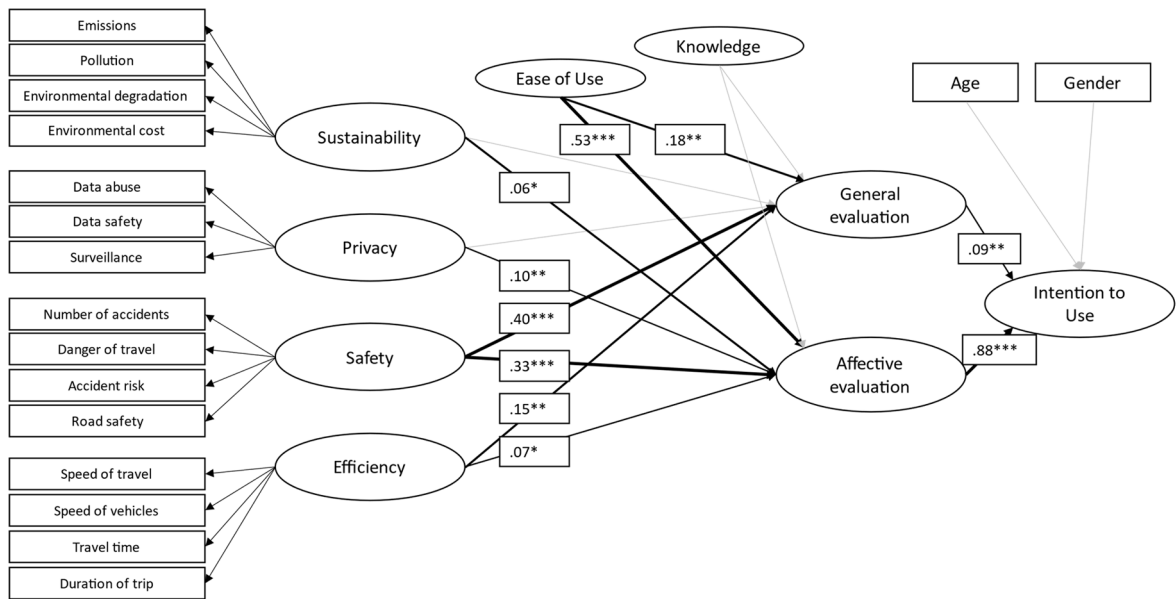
Emissions
Pollution
Environmental degradation
Environmental cost
Sustainability
Data abuse
Data safety
Surveillance
Privacy
Number of accidents
Danger of travel
Accident risk
Road safety
Safety
Speed of travel
Speed of vehicles
Travel time
Duration of trip
Efficiency
Knowledge
Ease of Use
.53***
.18**
.06*
.10**
.40***
.33***
.15**
.07*
General evaluation
Affective evaluation
Age
Gender
.09**
Intention to Use
.88***